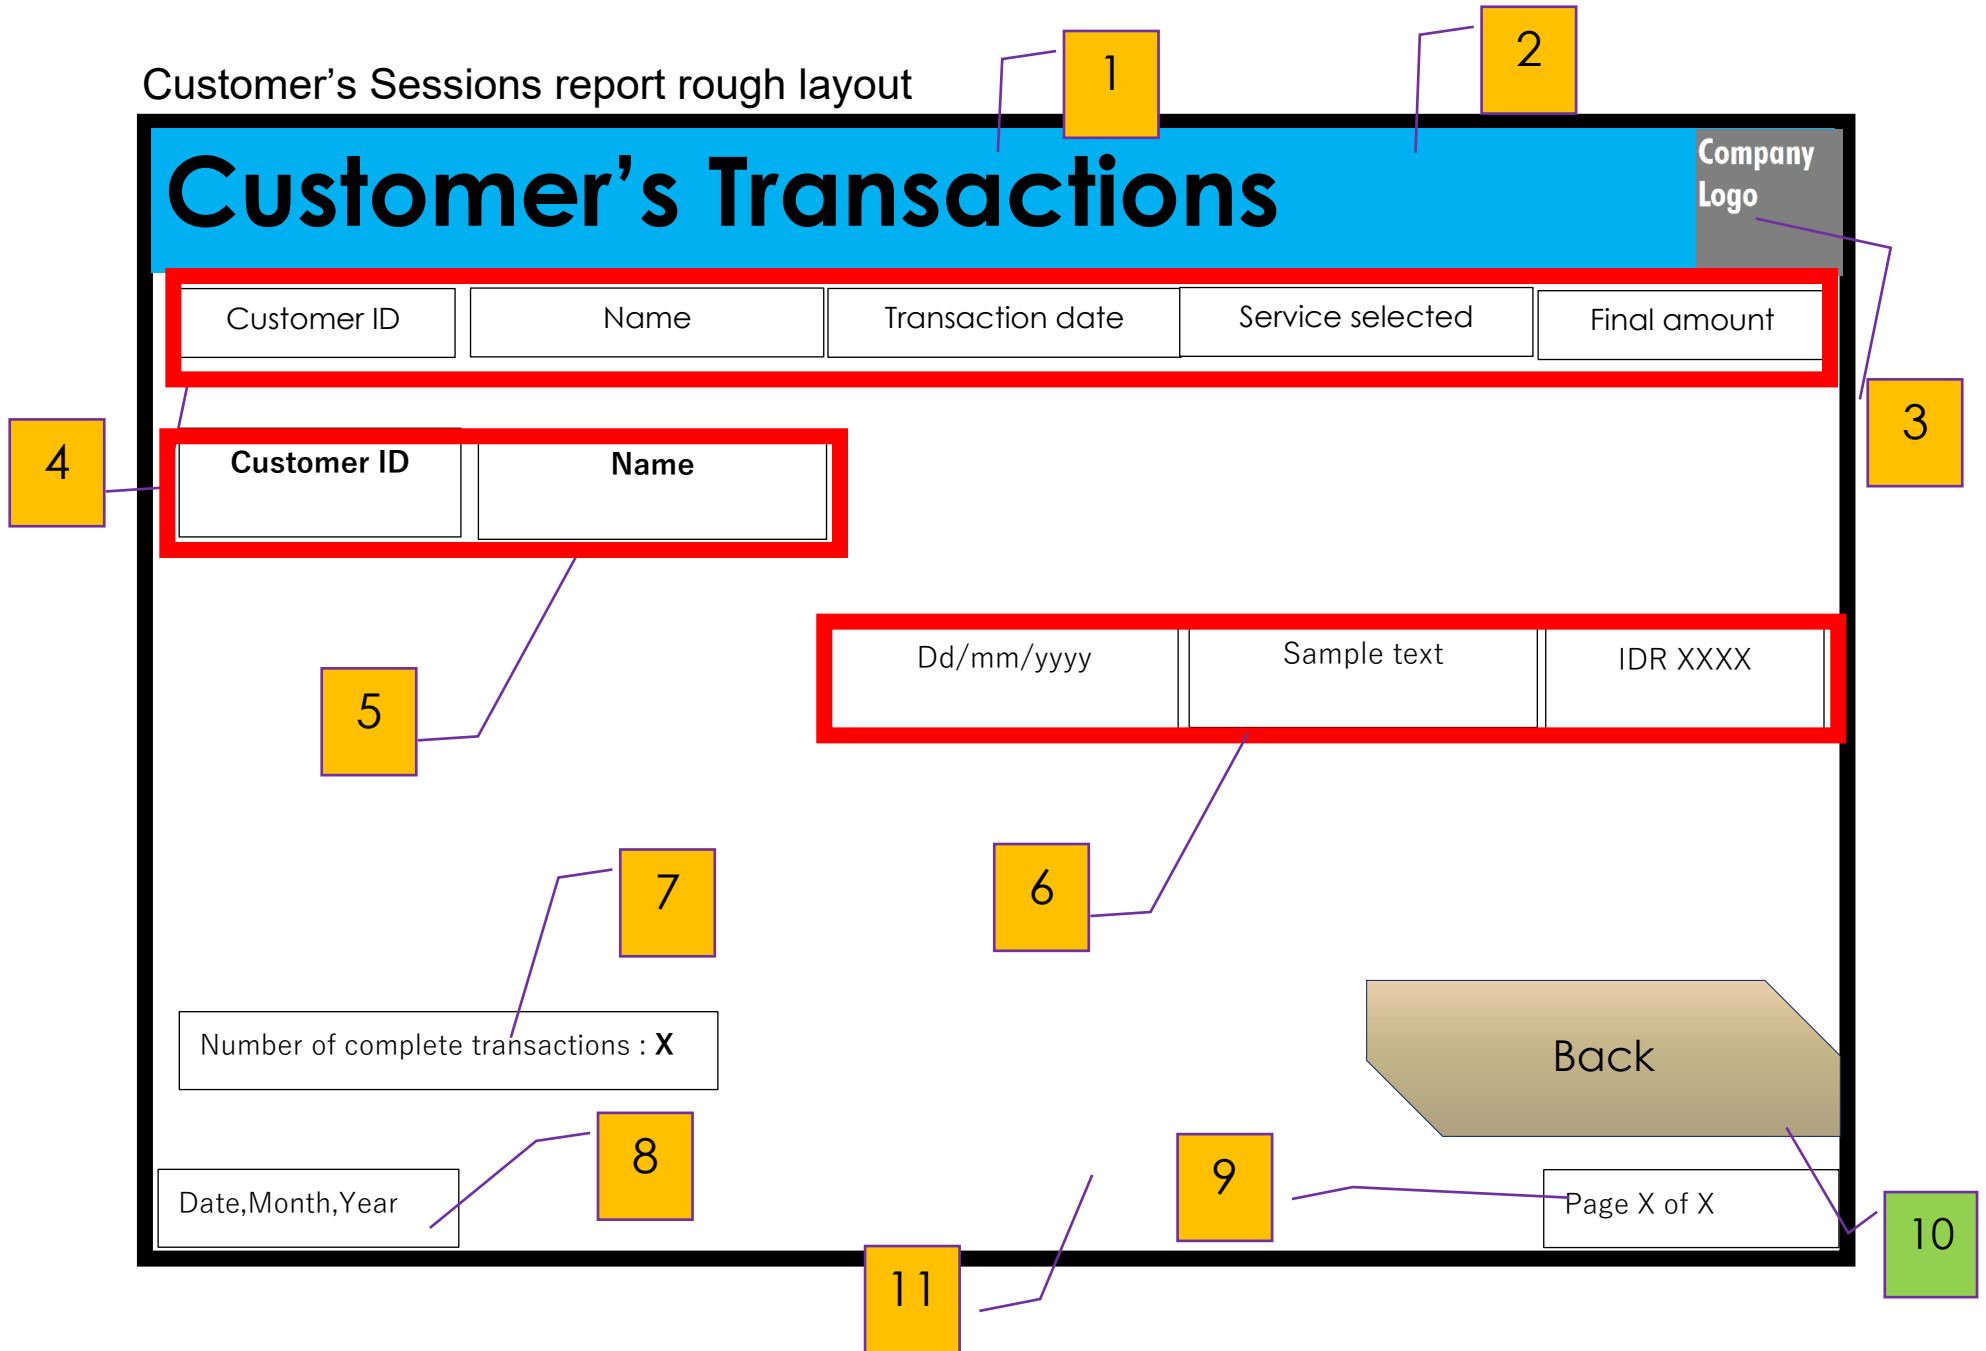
Customer's Sessions report rough layout

1

2

Customer's Transactions

Company Logo

Customer ID

Name

Transaction date

Service selected

Final amount

3

4

Customer ID

Name

5

Dd/mm/yyyy

Sample text

IDR XXXX

6

7

Number of complete transactions : X

Back

8

Date,Month,Year

9

Page X of X

10

11